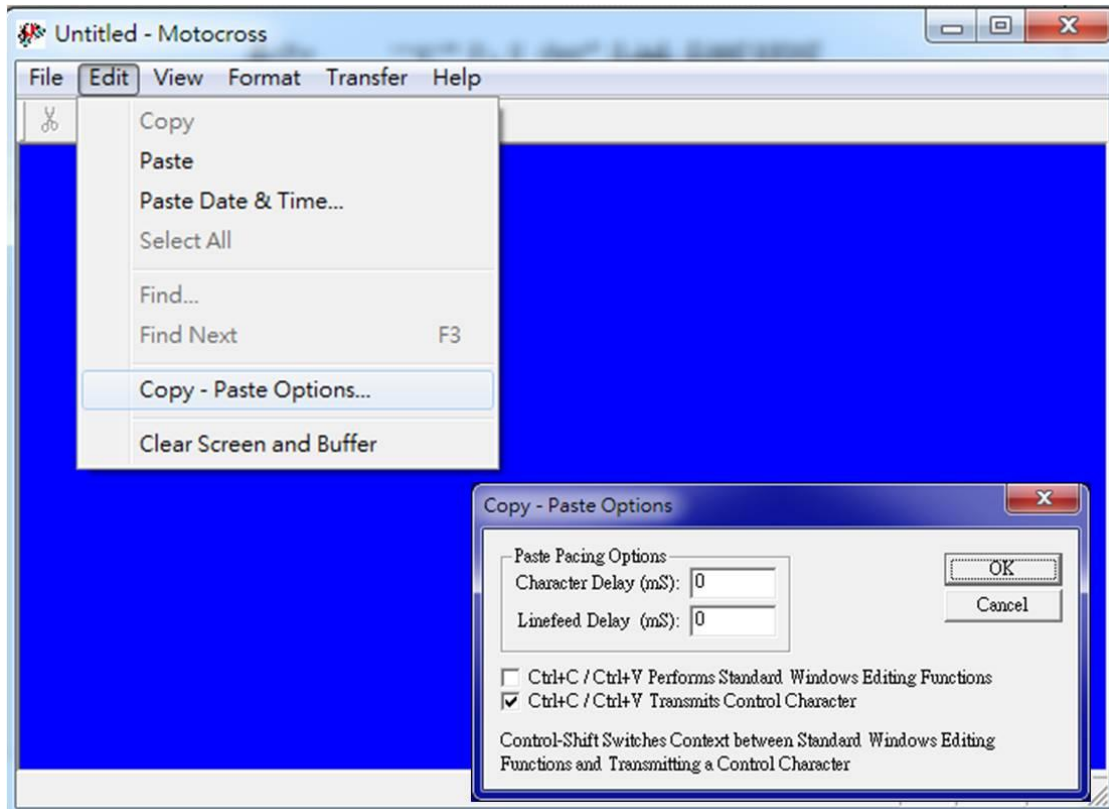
Untitled - Motocross

File Edit View Format Transfer Help

Copy
Paste
Paste Date & Time...
Select All
Find...
Find Next F3
Copy - Paste Options...
Clear Screen and Buffer

Copy - Paste Options

Paste Pacing Options
Character Delay (mS): 0
Linefeed Delay (mS): 0

OK
Cancel

Ctrl+C / Ctrl+V Performs Standard Windows Editing Functions
Ctrl+C / Ctrl+V Transmits Control Character

Control-Shift Switches Context between Standard Windows Editing Functions and Transmitting a Control Character